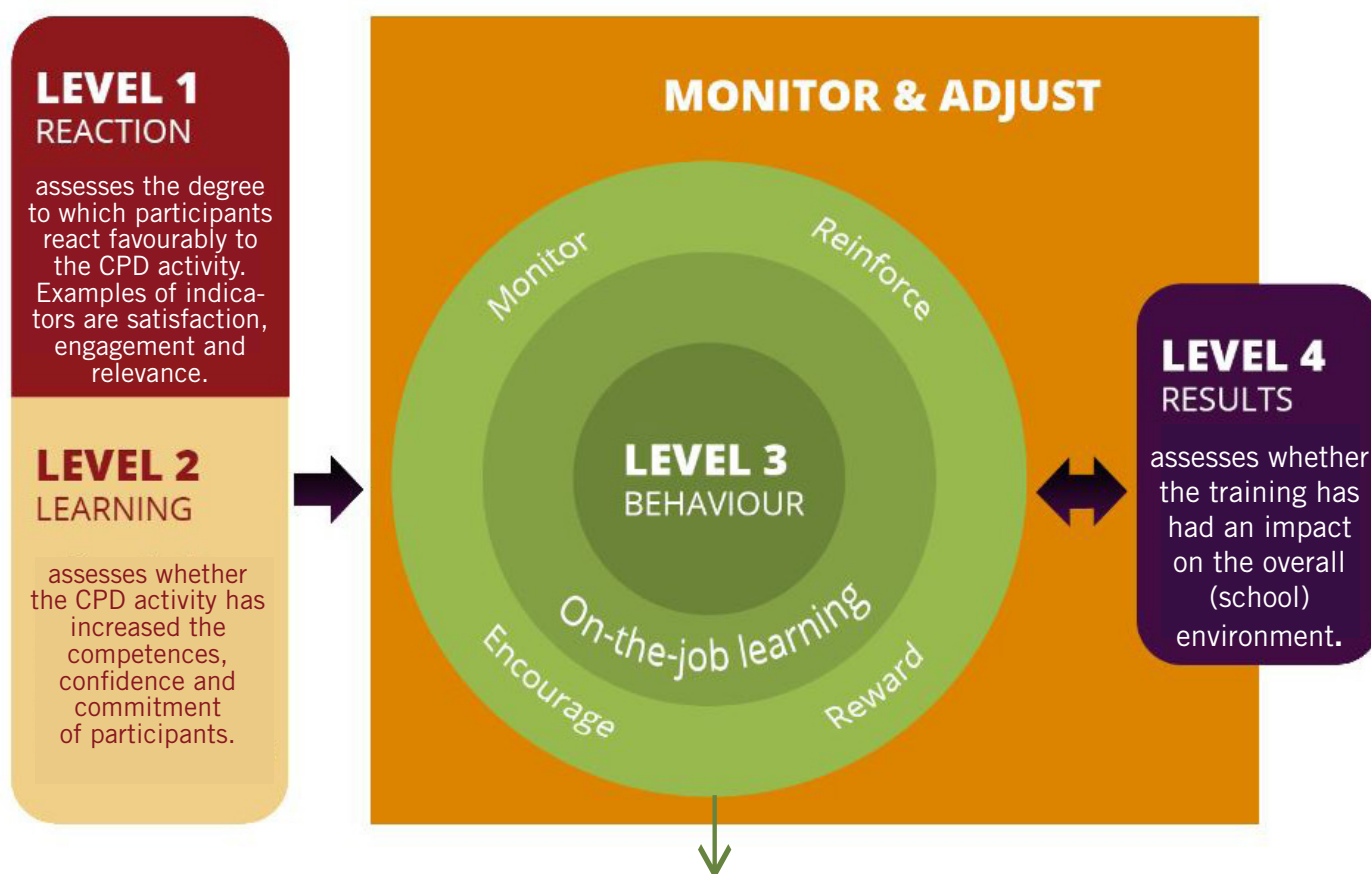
LEVEL 1
REACTION

assesses the degree to which participants react favourably to the CPD activity. Examples of indicators are satisfaction, engagement and relevance.

LEVEL 2
LEARNING

assesses whether the CPD activity has increased the competences, confidence and commitment of participants.

MONITOR & ADJUST

Monitor

Reinforce

LEVEL 3
BEHAVIOUR

On-the-job learning

Encourage

Reward

LEVEL 4
RESULTS

assesses whether the training has had an impact on the overall (school) environment.